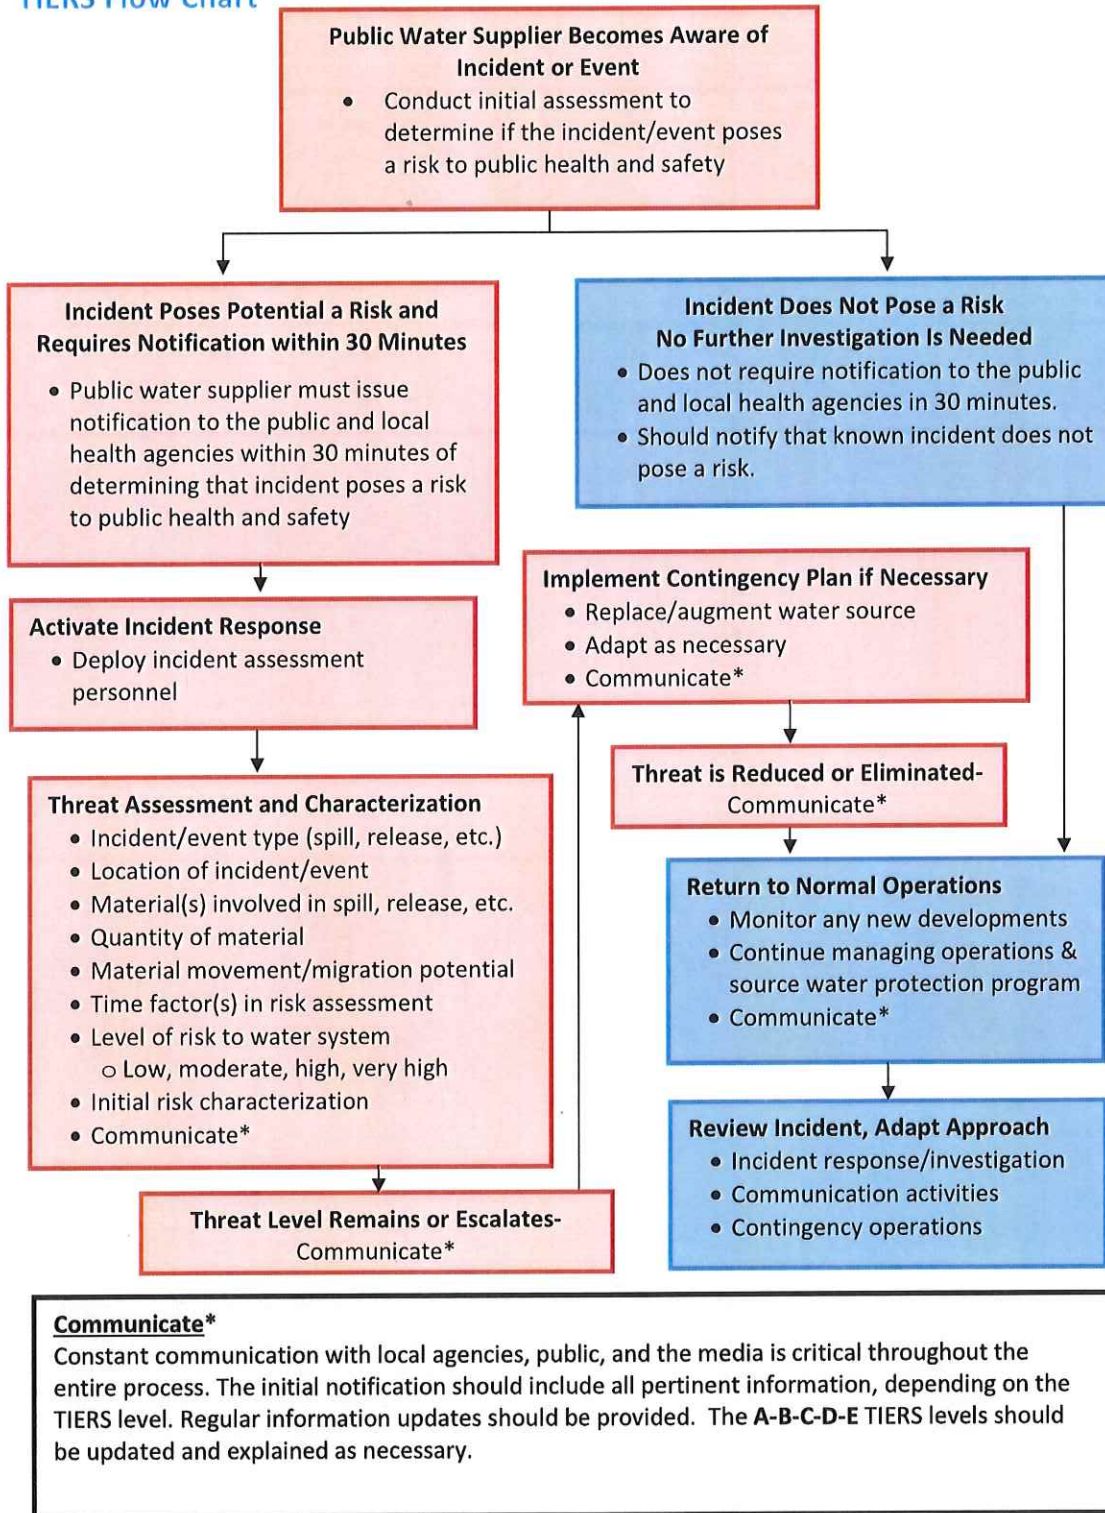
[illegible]

**Public Water Supplier Becomes Aware of Incident or Event**
- Conduct initial assessment to determine if the incident/event poses a risk to public health and safety

**Incident Poses Potential a Risk and Requires Notification within 30 Minutes**
- Public water supplier must issue notification to the public and local health agencies within 30 minutes of determining that incident poses a risk to public health and safety

**Incident Does Not Pose a Risk No Further Investigation Is Needed**
- Does not require notification to the public and local health agencies in 30 minutes.
- Should notify that known incident does not pose a risk.

**Activate Incident Response**
- Deploy incident assessment personnel

**Implement Contingency Plan if Necessary**
- Replace/augment water source
- Adapt as necessary
- Communicate*

**Threat is Reduced or Eliminated-** Communicate*

**Threat Assessment and Characterization**
- Incident/event type (spill, release, etc.)
- Location of incident/event
- Material(s) involved in spill, release, etc.
- Quantity of material
- Material movement/migration potential
- Time factor(s) in risk assessment
- Level of risk to water system
  - Low, moderate, high, very high
- Initial risk characterization
- Communicate*

**Return to Normal Operations**
- Monitor any new developments
- Continue managing operations & source water protection program
- Communicate*

**Review Incident, Adapt Approach**
- Incident response/investigation
- Communication activities
- Contingency operations

**Threat Level Remains or Escalates-** Communicate*

**Communicate***
Constant communication with local agencies, public, and the media is critical throughout the entire process. The initial notification should include all pertinent information, depending on the TIERS level. Regular information updates should be provided. The **A-B-C-D-E** TIERS levels should be updated and explained as necessary.